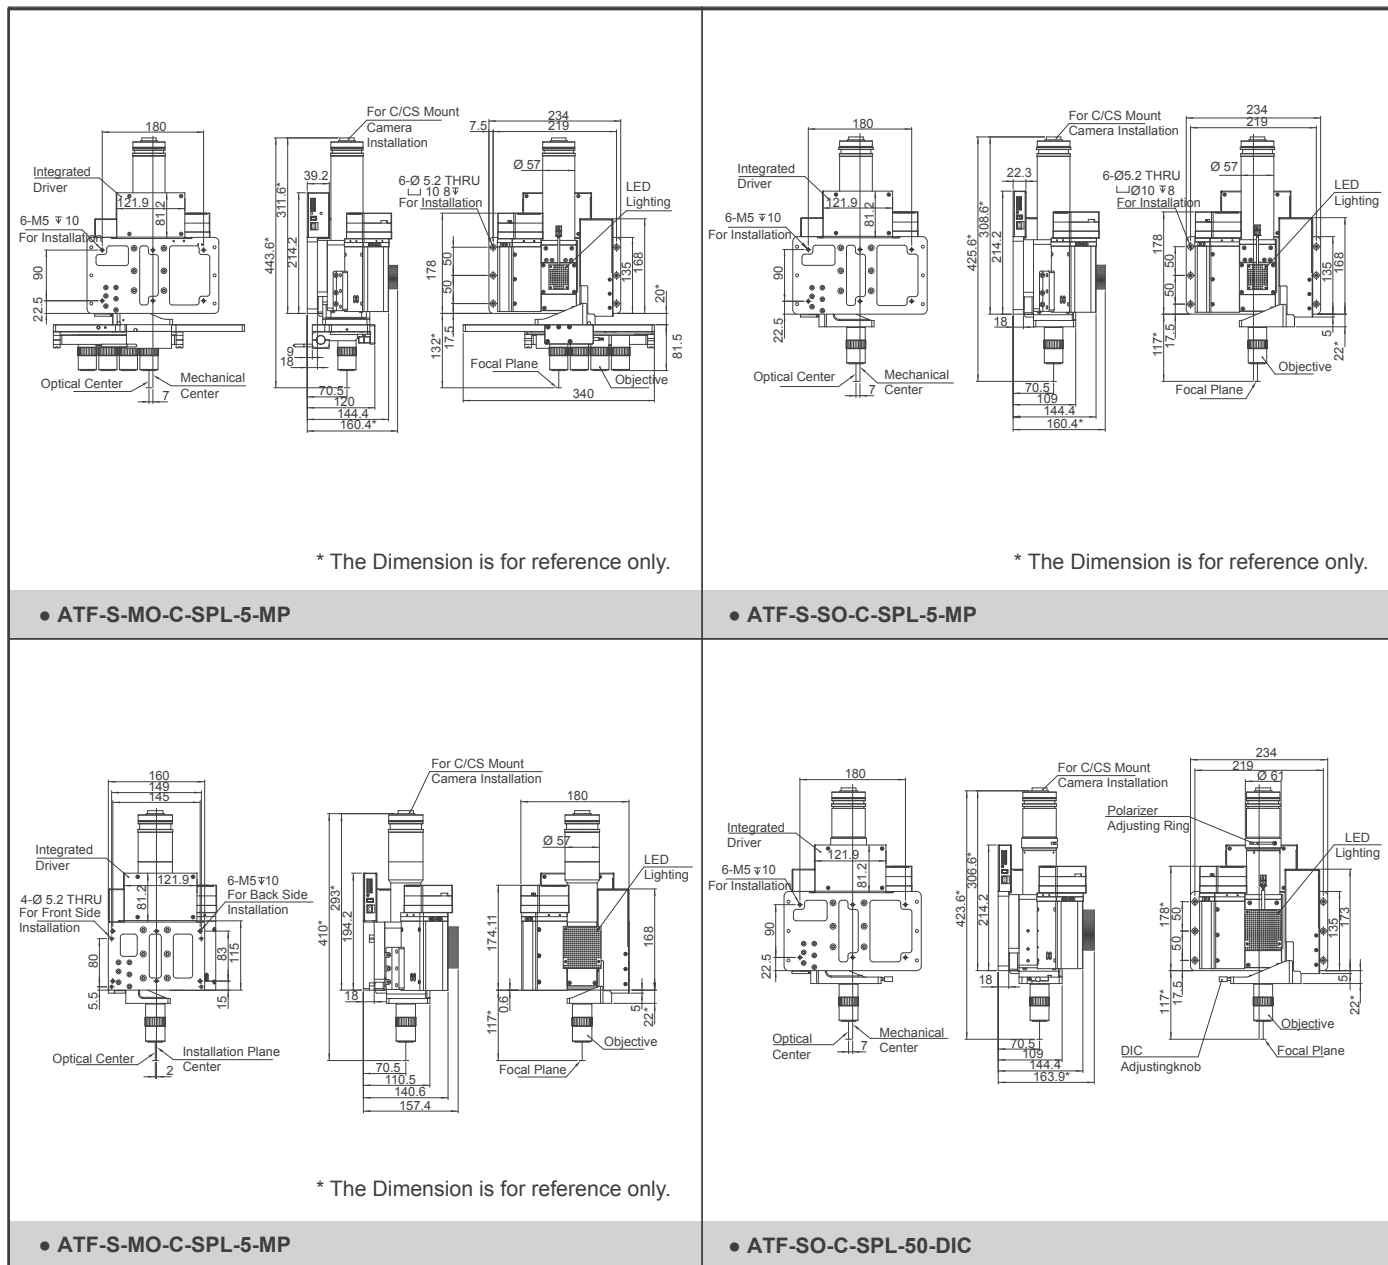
180
Integrated Driver
121.9
81.2
6-M5 ▾10 For Installation
90
22.5
Optical Center
Mechanical Center
7
For C/CS Mount Camera Installation
39.2
311.6*
443.6*
214.2
9
18
70.5
120
144.4
160.4*
234
219
7.5
Ø 57
6-Ø 5.2 THRU ⌴ 10 8▾ For Installation
LED Lighting
178
50
50
17.5
132*
135
168
20*
81.5
Focal Plane
Objective
340

* The Dimension is for reference only.

● ATF-S-MO-C-SPL-5-MP

180
Integrated Driver
121.9
81.2
6-M5 ▾10 For Installation
90
22.5
Optical Center
Mechanical Center
7
For C/CS Mount Camera Installation
22.3
308.6*
425.6*
214.2
18
70.5
109
144.4
160.4*
234
219
Ø 57
6-Ø5.2 THRU ⌴Ø10 ▾8 For Installation
LED Lighting
178
50
50
17.5
117*
135
168
5
22*
Objective
Focal Plane

* The Dimension is for reference only.

● ATF-S-SO-C-SPL-5-MP

160
149
145
Integrated Driver
121.9*
81.2
6-M5▾10 For Back Side Installation
4-Ø 5.2 THRU For Front Side Installation
80
5.5
83
115
15
Optical Center
Installation Plane Center
2
For C/CS Mount Camera Installation
293*
410*
194.2
18
70.5
110.5
140.6
157.4
180
Ø 57
LED Lighting
174.11
168
0.6
117*
5
22*
Objective
Focal Plane

* The Dimension is for reference only.

● ATF-S-MO-C-SPL-5-MP

180
Integrated Driver
121.9
81.2
6-M5 ▾10 For Installation
90
22.5
Optical Center
Mechanical Center
7
For C/CS Mount Camera Installation
306.6*
423.6*
214.2
18
70.5
109
144.4
163.9*
234
219
Ø 61
Polarizer Adjusting Ring
LED Lighting
178*
50
50
17.5
117*
135
173
5
22*
Objective
DIC Adjustingknob
Focal Plane

● ATF-SO-C-SPL-50-DIC